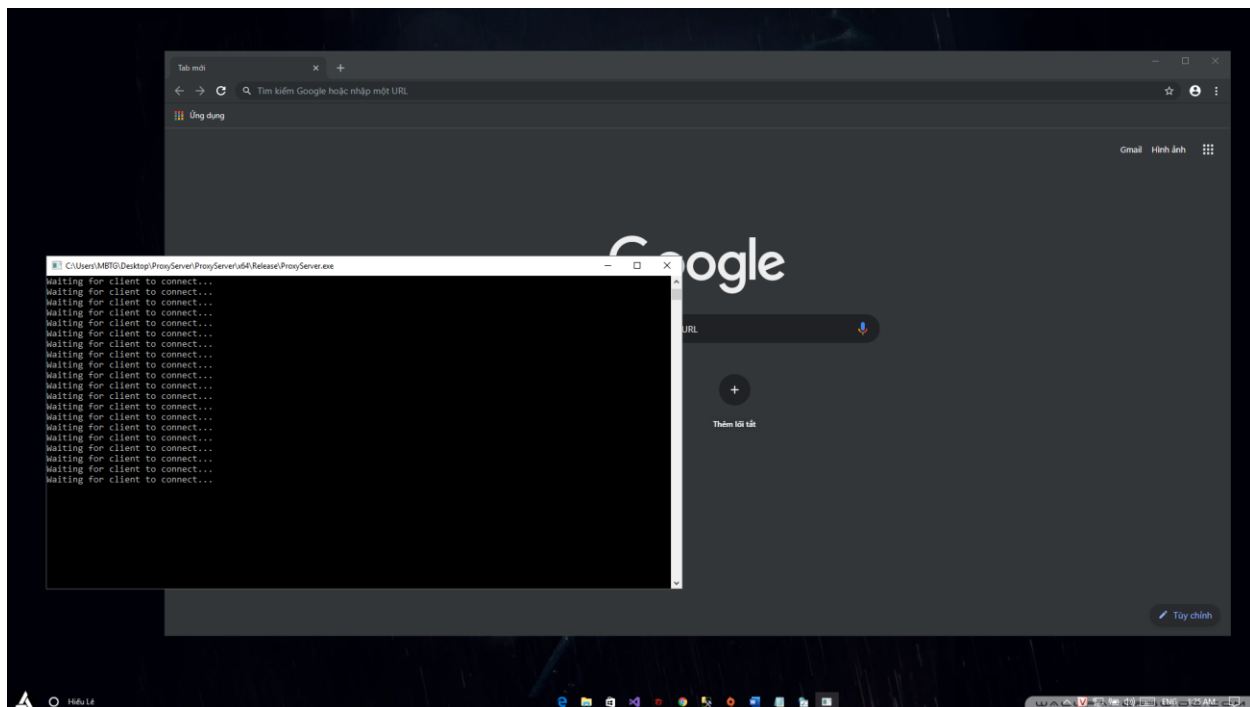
Tab mới
Tìm kiếm Google hoặc nhập một URL
Ứng dụng
Gmail Hình ảnh
C:\Users\MBTG\Desktop\ProxyServer\ProxyServer\x64\Release\ProxyServer.exe
Waiting for client to connect...
Waiting for client to connect...
Waiting for client to connect...
Waiting for client to connect...
Waiting for client to connect...
Waiting for client to connect...
Waiting for client to connect...
Waiting for client to connect...
Waiting for client to connect...
Waiting for client to connect...
Waiting for client to connect...
Waiting for client to connect...
Waiting for client to connect...
Waiting for client to connect...
Waiting for client to connect...
Waiting for client to connect...
Waiting for client to connect...
Waiting for client to connect...
Waiting for client to connect...
Waiting for client to connect...
ogle
URL
+
Thêm lối tắt
Tùy chỉnh
Hiếu Lê
ENG 1:25 AM